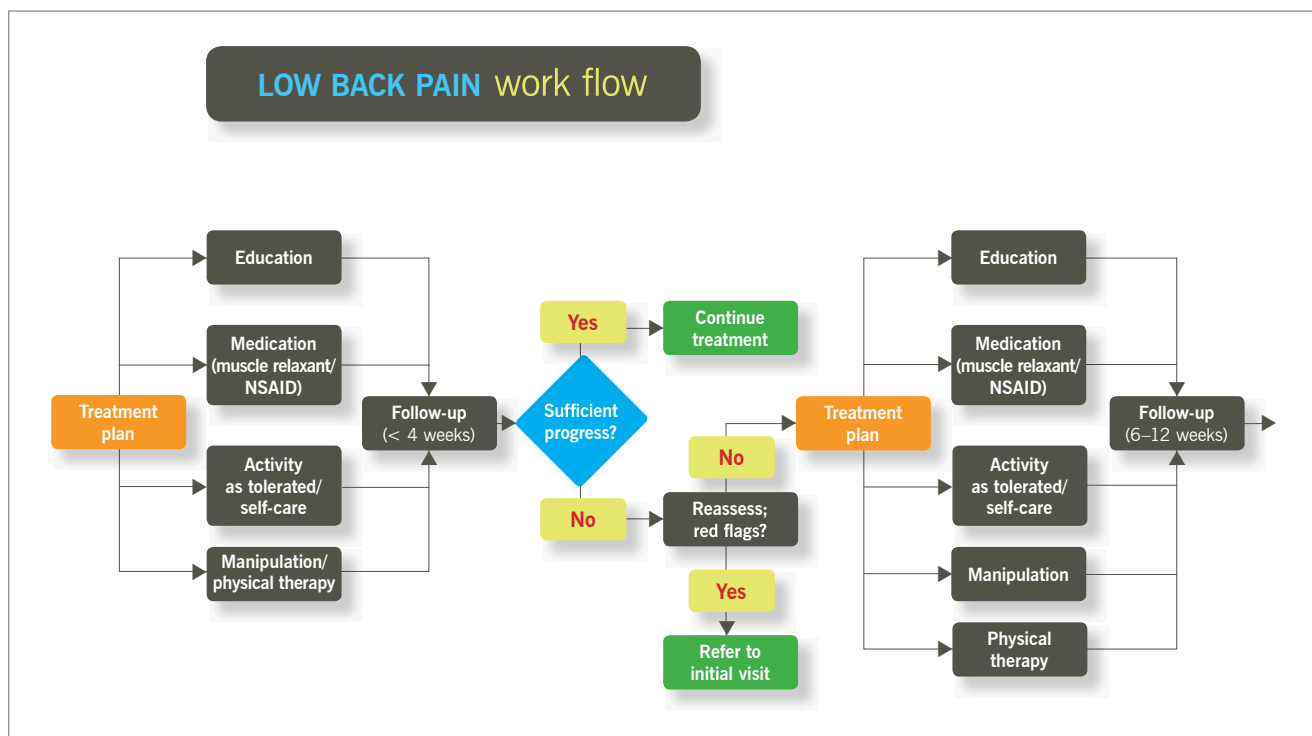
LOW BACK PAIN work flow

Treatment plan

Education

Medication (muscle relaxant/ NSAID)

Activity as tolerated/ self-care

Manipulation/ physical therapy

Follow-up (< 4 weeks)

Sufficient progress?

Yes

Continue treatment

No

Reassess; red flags?

No

Yes

Refer to initial visit

Treatment plan

Education

Medication (muscle relaxant/ NSAID)

Activity as tolerated/ self-care

Manipulation

Physical therapy

Follow-up (6–12 weeks)